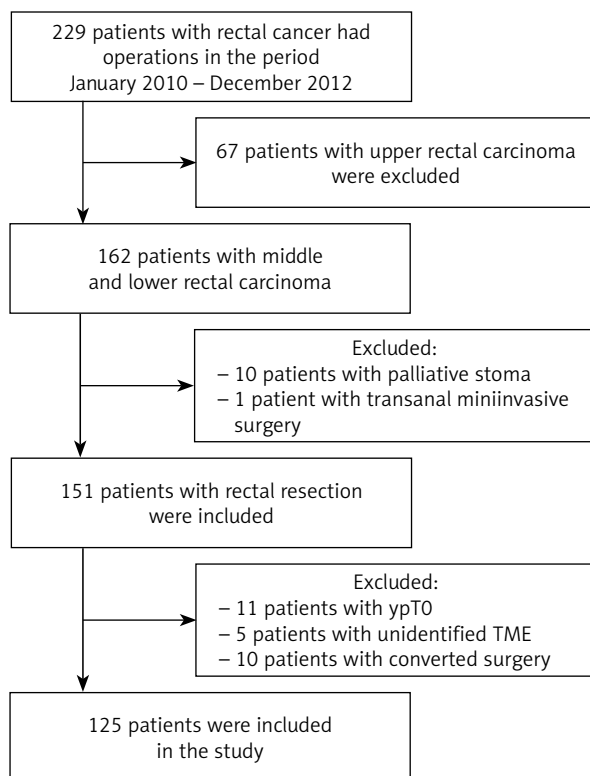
229 patients with rectal cancer had operations in the period January 2010 – December 2012

67 patients with upper rectal carcinoma were excluded

162 patients with middle and lower rectal carcinoma

Excluded:
– 10 patients with palliative stoma
– 1 patient with transanal miniinvasive surgery

151 patients with rectal resection were included

Excluded:
– 11 patients with ypT0
– 5 patients with unidentified TME
– 10 patients with converted surgery

125 patients were included in the study